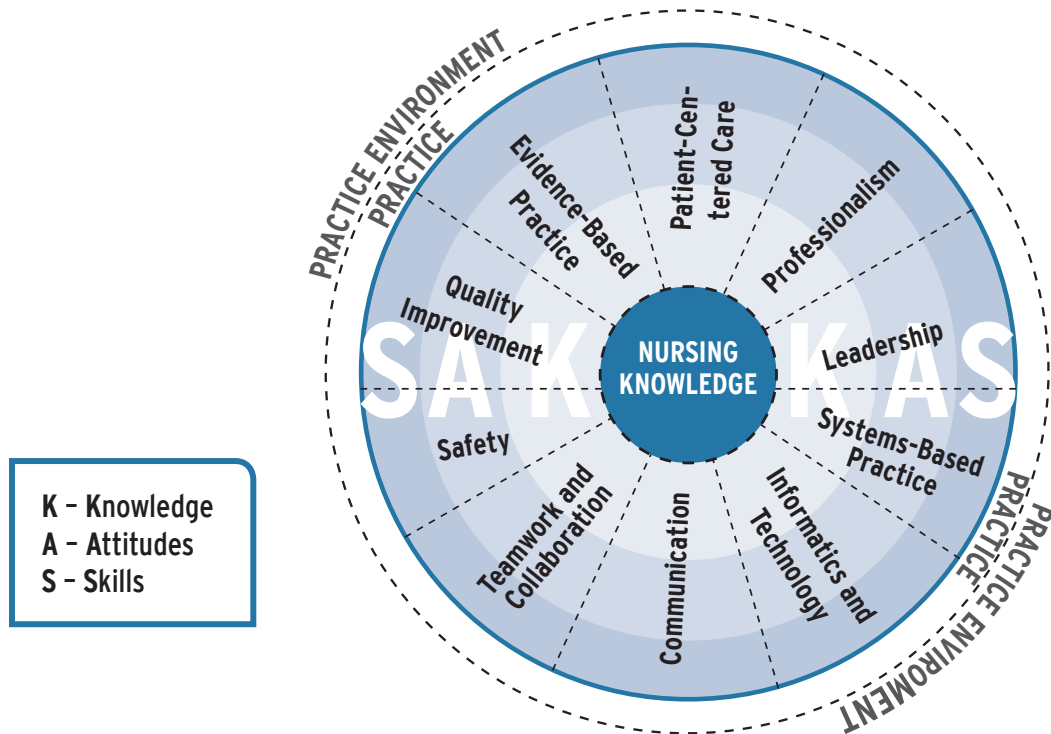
PRACTICE ENVIRONMENT
PRACTICE

Evidence-Based Practice

Patient-Centered Care

Professionalism

Quality Improvement

Leadership

S A K

NURSING KNOWLEDGE

K A S

Safety

Systems-Based Practice

Teamwork and Collaboration

Communication

Informatics and Technology

PRACTICE
PRACTICE ENVIRONMENT

K – Knowledge
A – Attitudes
S – Skills